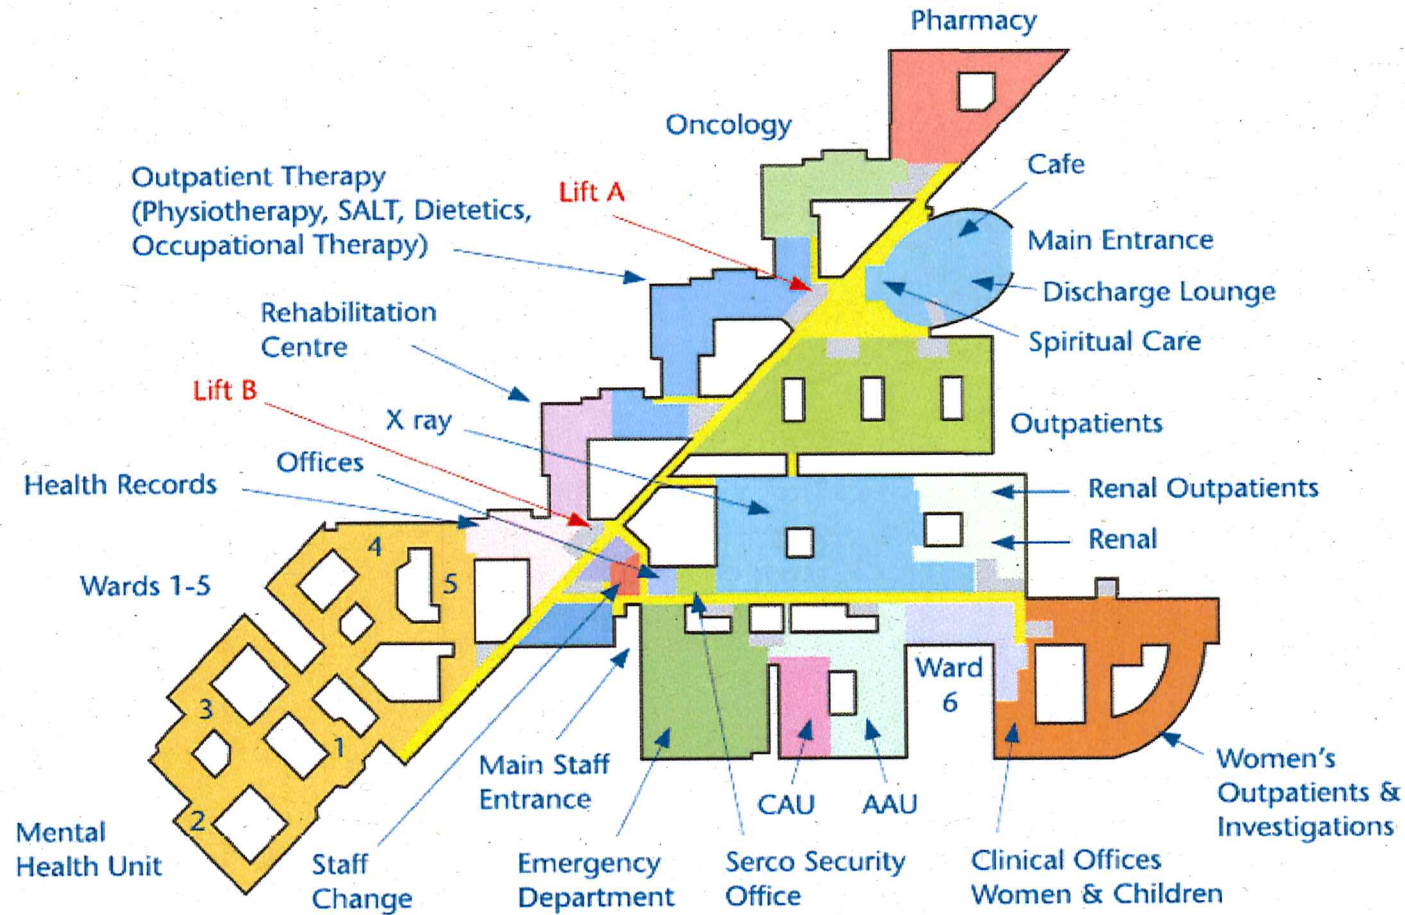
Pharmacy

Oncology

Cafe

Outpatient Therapy (Physiotherapy, SALT, Dietetics, Occupational Therapy)

Lift A

Main Entrance

Discharge Lounge

Spiritual Care

Rehabilitation Centre

Lift B

X ray

Outpatients

Offices

Health Records

Renal Outpatients

Renal

Wards 1-5

4

5

3

1

2

Ward 6

Mental Health Unit

Staff Change

Main Staff Entrance

Emergency Department

CAU

AAU

Serco Security Office

Clinical Offices Women & Children

Women's Outpatients & Investigations